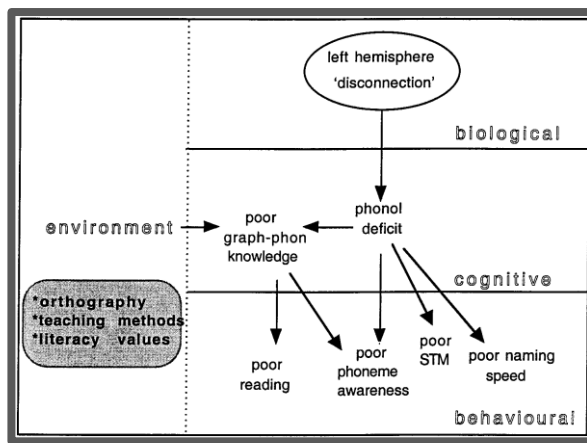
left hemisphere 'disconnection'

biological

environment

poor graph-phon knowledge

phonol deficit

cognitive

*orthography
*teaching methods
*literacy values

poor reading

poor phoneme awareness

poor STM

poor naming speed

behavioural